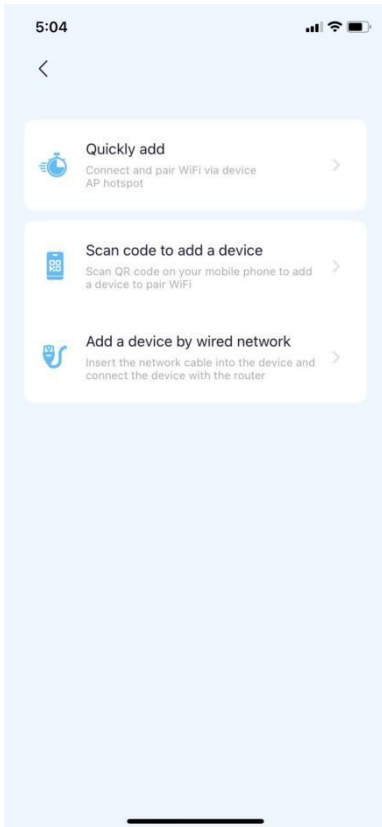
5:04

<

Quickly add
Connect and pair WiFi via device AP hotspot
>

Scan code to add a device
Scan QR code on your mobile phone to add a device to pair WiFi
>

Add a device by wired network
Insert the network cable into the device and connect the device with the router
>